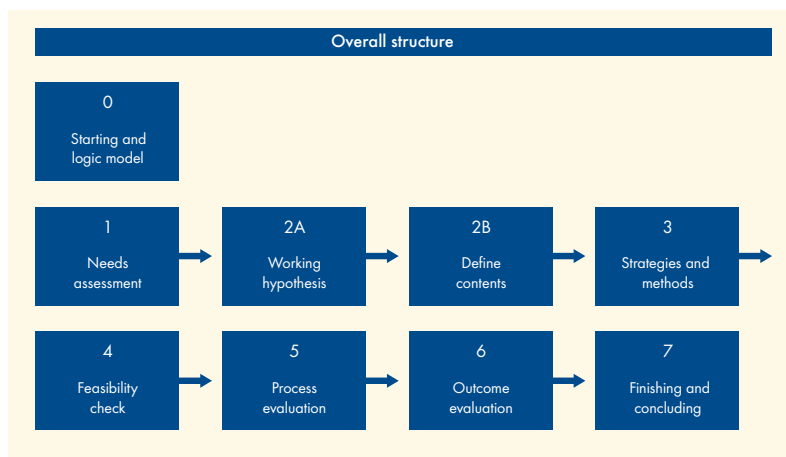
Overall structure

0

Starting and logic model

1

Needs assessment

2A

Working hypothesis

2B

Define contents

3

Strategies and methods

4

Feasibility check

5

Process evaluation

6

Outcome evaluation

7

Finishing and concluding